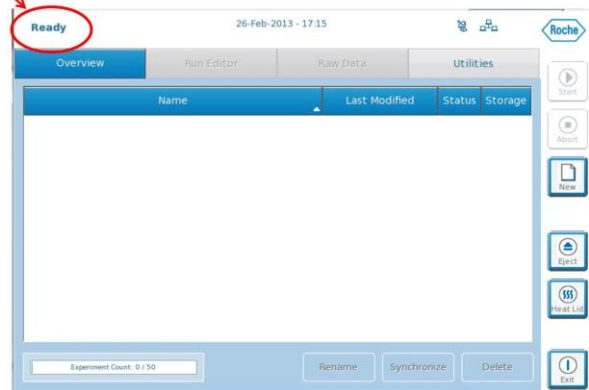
Ready

26-Feb-2013 - 17:15

Roche

Overview

Run Editor

Raw Data

Utilities

| Name | Last Modified | Status | Storage |
|---|---|---|---|

Start

Abort

New

Eject

Heat Lid

Experiment Count: 0 / 50

Rename

Synchronize

Delete

Exit